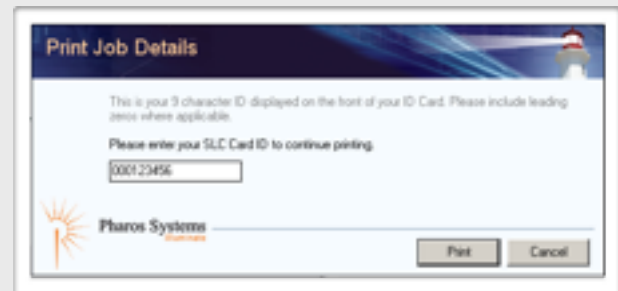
Print Job Details

This is your 9 character ID displayed on the front of your ID Card. Please include leading zeros where applicable.

Please enter your SLC Card ID to continue printing.

000123456

Pharos Systems

Print

Cancel